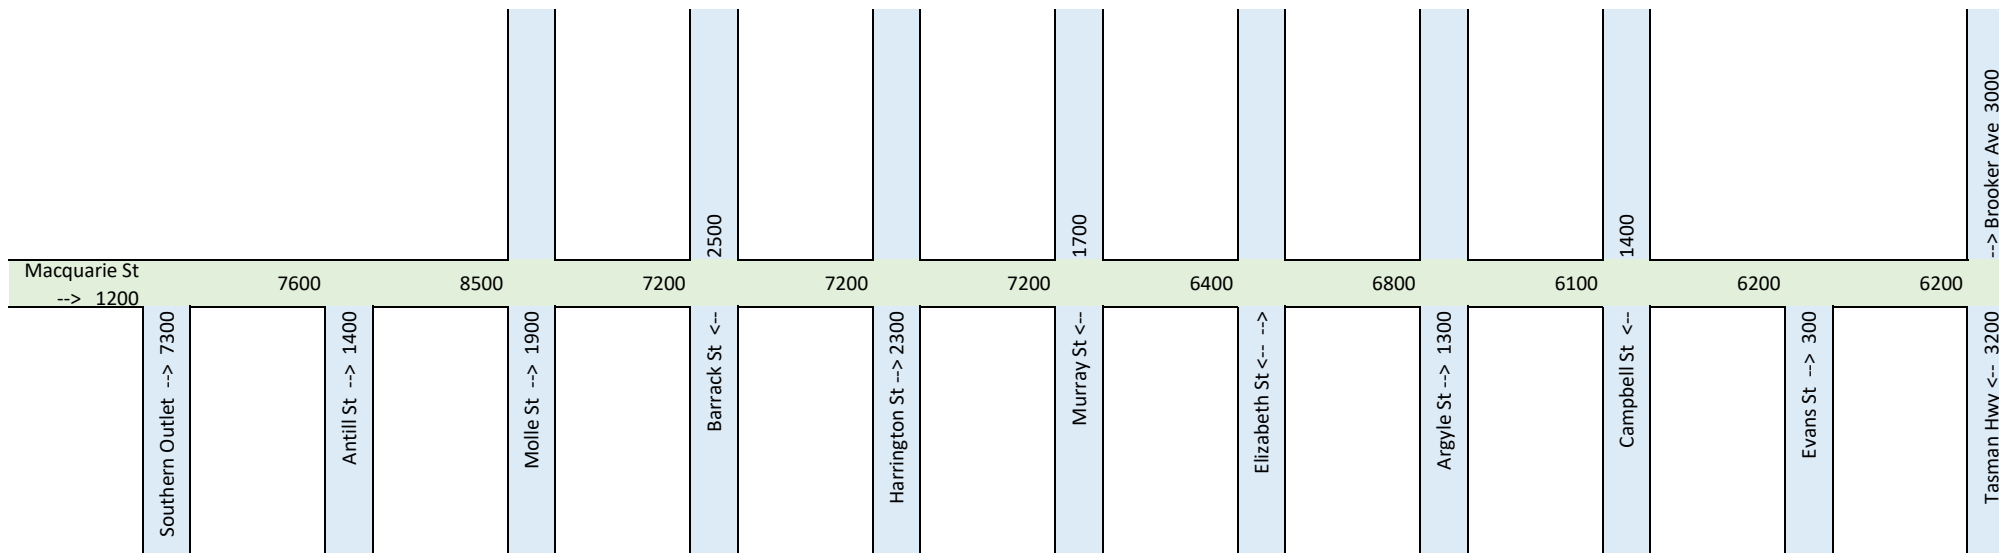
Macquarie St
--> 1200

7600
8500
7200
7200
7200
6400
6800
6100
6200
6200

2500
1700
1400
--> Brooker Ave 3000

Southern Outlet --> 7300
Antill St --> 1400
Molle St --> 1900
Barrack St <--
Harrington St --> 2300
Murray St <--
Elizabeth St <-- -->
Argyle St --> 1300
Campbell St <--
Evans St --> 300
Tasman Hwy <-- 3200